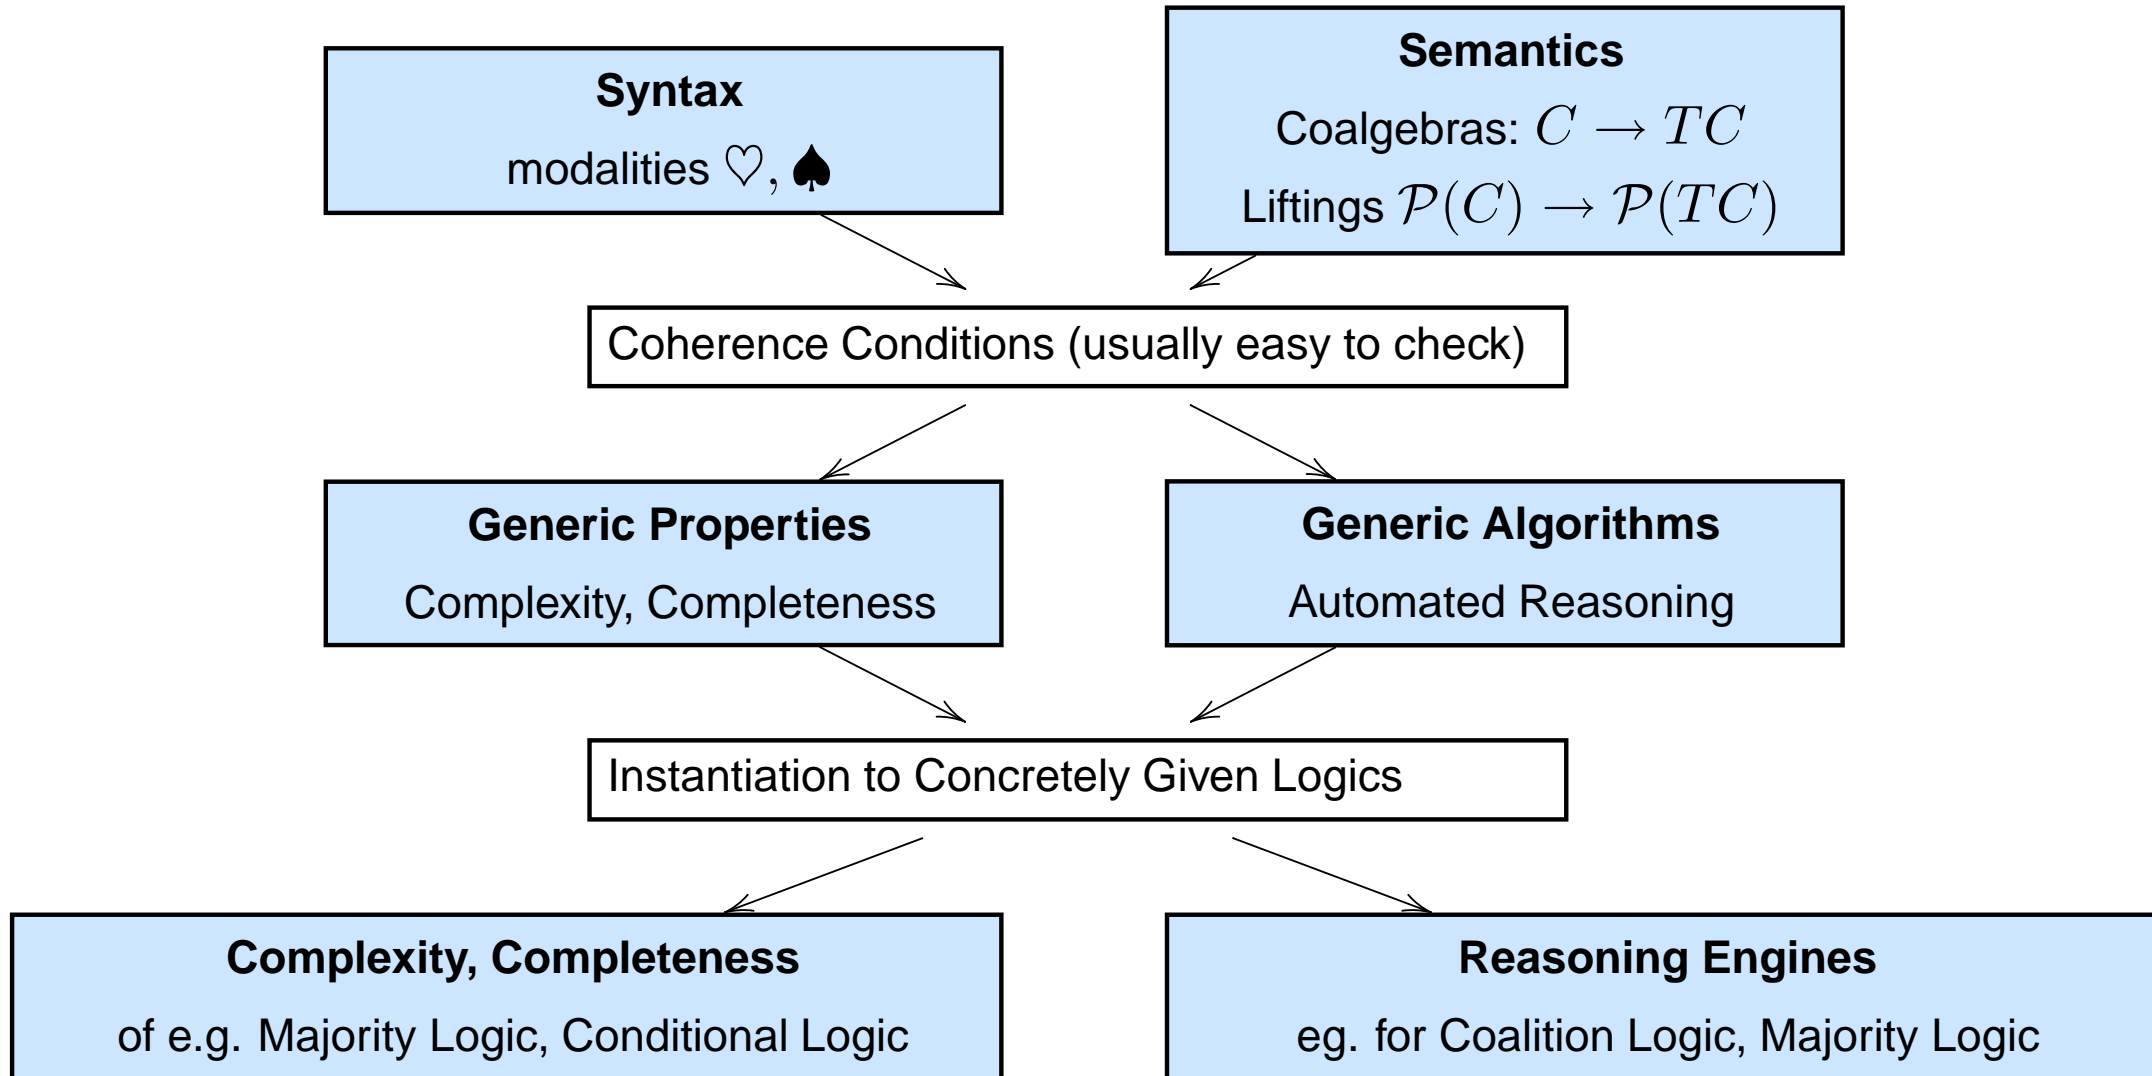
Syntax

modalities $\heartsuit, \spadesuit$

Semantics

Coalgebras: $C \to TC$

Liftings $\mathcal{P}(C) \to \mathcal{P}(TC)$

Coherence Conditions (usually easy to check)

Generic Properties

Complexity, Completeness

Generic Algorithms

Automated Reasoning

Instantiation to Concretely Given Logics

Complexity, Completeness

of e.g. Majority Logic, Conditional Logic

Reasoning Engines

eg. for Coalition Logic, Majority Logic